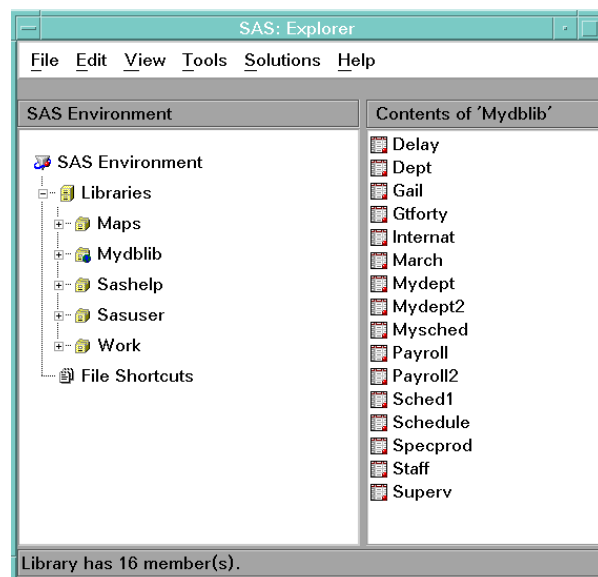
SAS: Explorer

File Edit View Tools Solutions Help

SAS Environment

SAS Environment
Libraries
Maps
Mydblib
Sashelp
Sasuser
Work
File Shortcuts

Contents of 'Mydblib'

Delay
Dept
Gail
Gtforty
Internat
March
Mydept
Mydept2
Mysched
Payroll
Payroll2
Sched1
Schedule
Specprod
Staff
Superv

Library has 16 member(s).